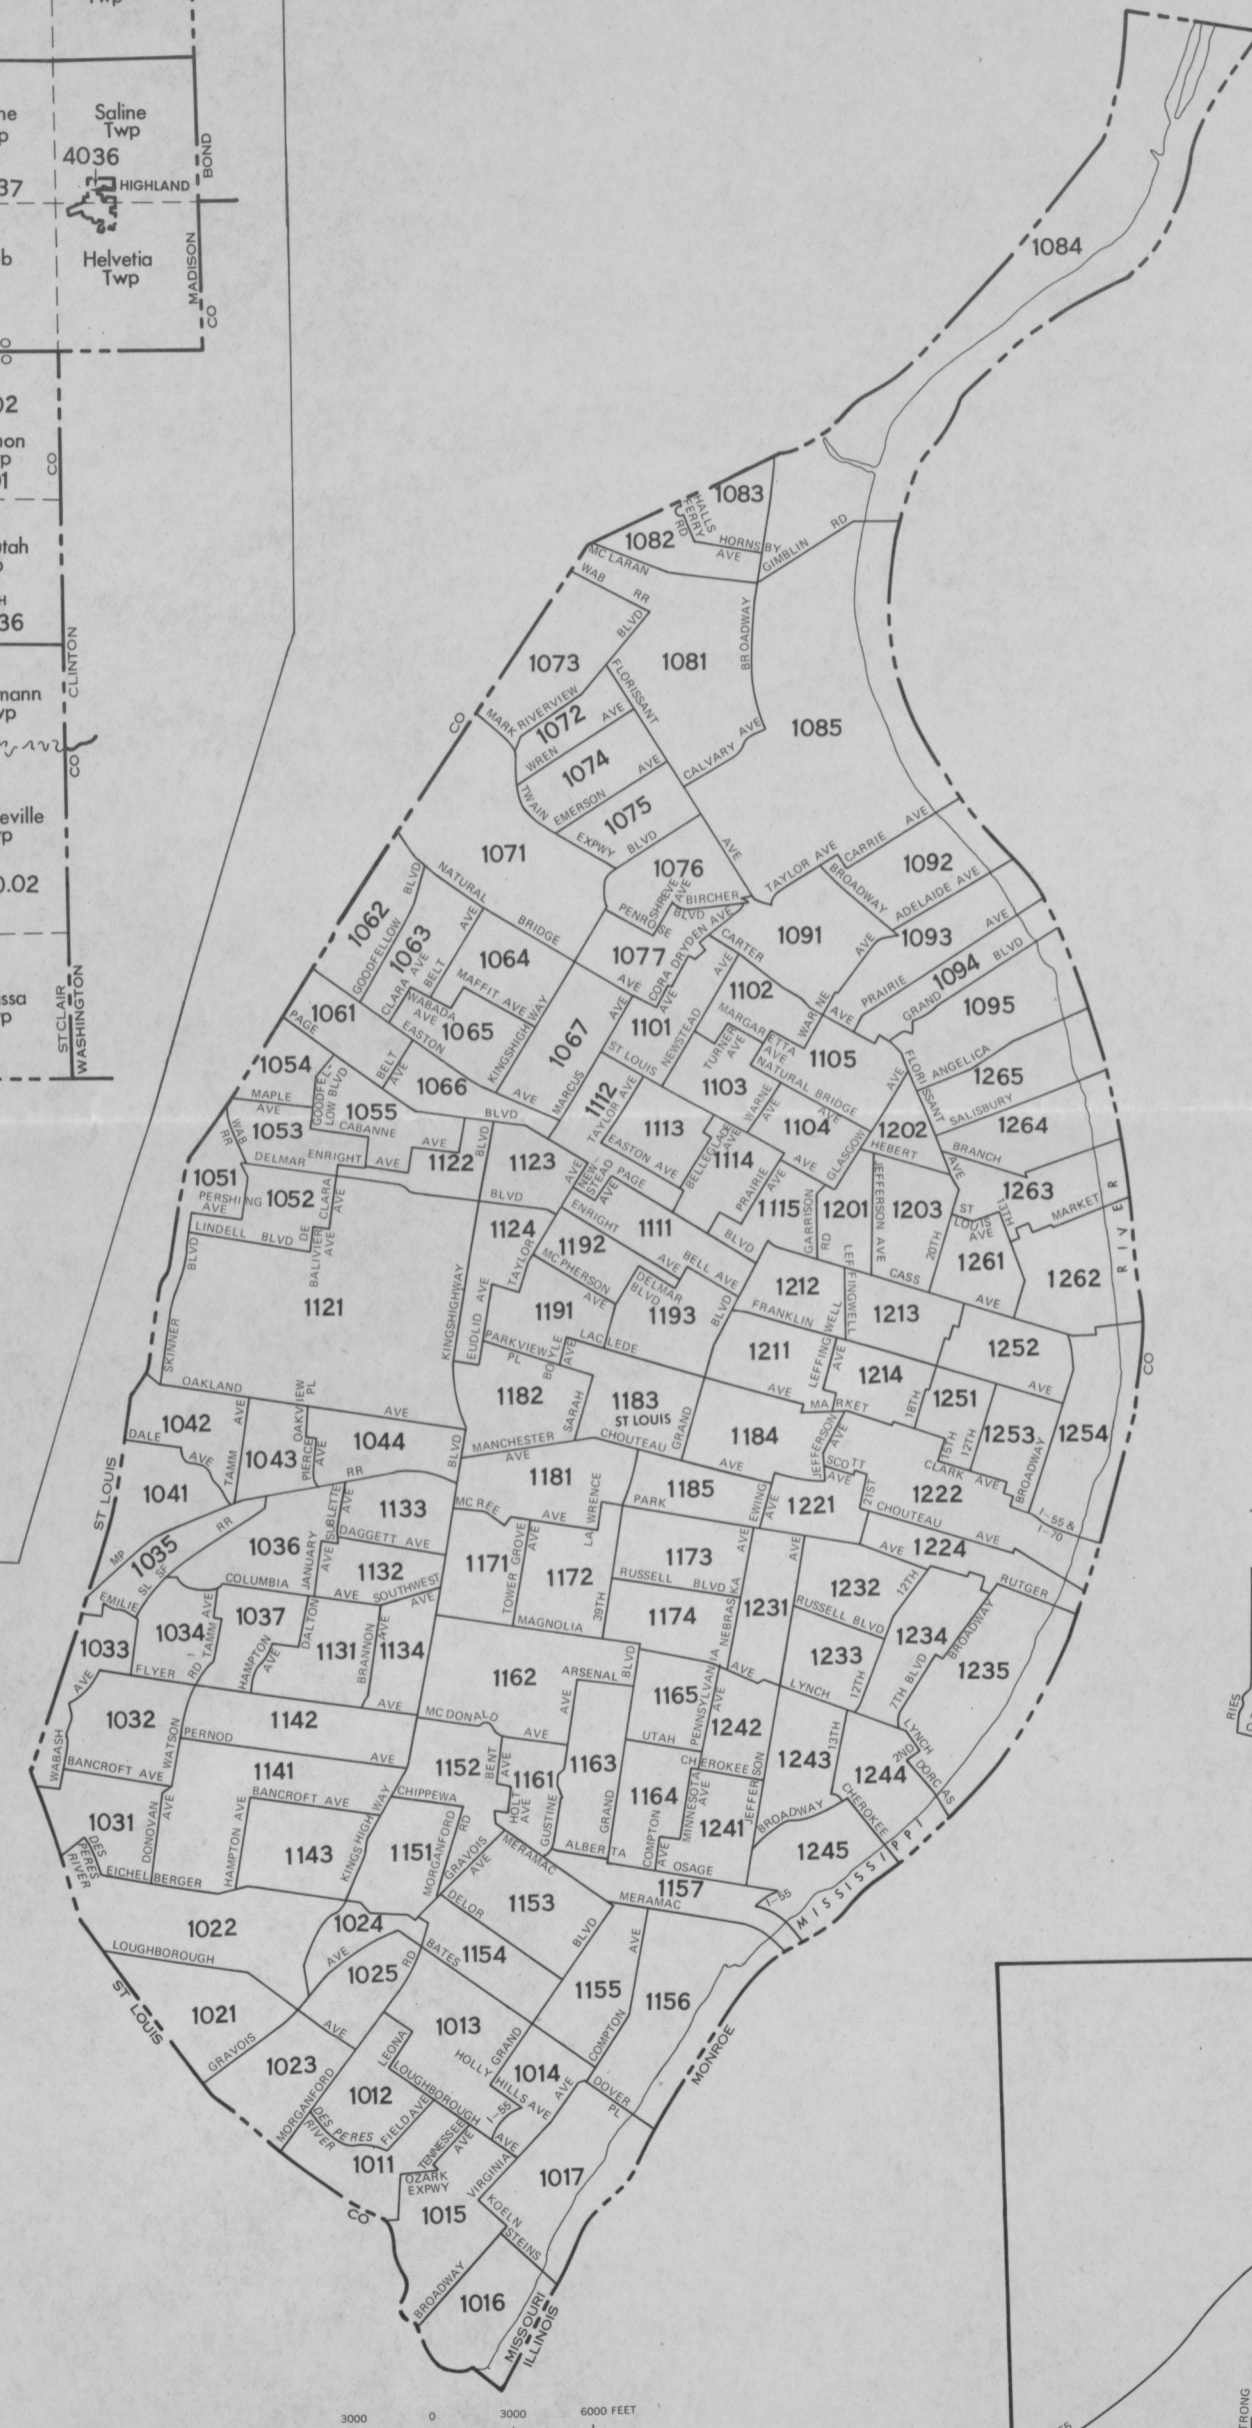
Twp
ne
p
Saline Twp
4036
HIGHLAND
BOND
37
b
Helvetia Twp
MADISON CO
02
non
p
01
CO
otah
p
36
CLINTON
mann
vp
CO
eville
p
0.02
ST CLAIR
WASHINGTON
essa
p

1084
1083
HALLS FERRY RD
1082
HORNSBY AVE
GIMBLIN RD
MC LARAN
WAB RR
BLVD
BROADWAY
1073
FLORISSANT
1081
CO
MARK
RIVERVIEW
1072
AVE
WREN
1074
AVE
CALVARY AVE
1085
TWAIN
EMERSON
1075
EXPWY
BLVD
AVE
1071
1076
TAYLOR AVE
CARRIE AVE
1092
NATURAL
BLVD
SHREVE AVE
BIRCHER BLVD
BROADWAY
ADELAIDE AVE
1062
GOODFELLOW
1063
AVE
BELT
BRIDGE
PENROSE
DRYDEN AVE
CARTER
1091
AVE
1093
AVE
1064
1077
CORA AVE
AVE
PRAIRIE
1094
GRAND
BLVD
CLARA
MAFFIT AVE
AVE
1102
1095
1061
WABADA AVE
1065
KINGSHIGHWAY
1067
AVE
1101
MARGARETTA AVE
WARNE
AVE
PAGE
EASTON
ST LOUIS
NEWSTEAD
TURNER AVE
1105
FLORISSANT
ANGELICA
1054
BELT AVE
1066
MARCUS
1112
TAYLOR AVE
1103
NATURAL BRIDGE AVE
AVE
1265
GOODFELLOW BLVD
MAPLE AVE
1055
AVE
BLVD
WARNE AVE
SALISBURY
CABANNE
AVE
1113
1104
1202
1264
1053
WAB RR
1122
BLVD
1123
EASTON AVE
BELLEGLADE AVE
1114
GLASGOW
HEBERT
BRANCH
DELMAR
ENRIGHT
AVE
AVE
NEWSTEAD AVE
PAGE
AVE
JEFFERSON AVE
AVE
1051
PERSHING AVE
1052
CLARA AVE
BLVD
PRAIRIE AVE
1115
1201
1203
ST LOUIS AVE
13TH
1263
MARKET
DE BALIVIERE AVE
ENRIGHT
1111
GARRISON RD
LEFFINGWELL
LINDELL BLVD
1124
1192
BELL AVE
BLVD
20TH
1261
1262
BLVD
TAYLOR
MC PHERSON
AVE
DELMAR BLVD
AVE
CASS
RIVER
1121
EUCLID AVE
1191
1193
BLVD
1212
FRANKLIN
1213
AVE
KINGSHIGHWAY
SKINNER
AVE
LACLEDE
1252
CO
PARKVIEW PL
BOYLE AVE
1211
LEFFINGWELL AVE
1214
AVE
OAKLAND
OAKVIEW PL
AVE
1182
SARAH
1183
ST LOUIS
GRAND
AVE
MARKET
18TH
1251
1042
AVE
1044
BLVD
MANCHESTER
CHOUTEAU
1184
JEFFERSON AVE
15TH
17TH
1253
BROADWAY
1254
DALE
AVE
TAMM
1043
PIERCE AVE
RR
AVE
1181
LAWRENCE
AVE
SCOTT AVE
21ST
CLARK AVE
ST LOUIS
1041
SUBLETTE AVE
1133
MC REE
1185
PARK
EWING AVE
1221
1222
I-55 & I-70
RR
1036
JANUARY AVE
DAGGETT AVE
AVE
CHOUTEAU
AVE
MP
1035
1132
1171
TOWER GROVE AVE
1172
1173
AVE
AVE
1224
SL SF
COLUMBIA
AVE
SOUTHWEST AVE
RUSSELL
BLVD
AVE
1232
12TH
RUTGER
EMILIE
1037
DALTON
1231
RUSSELL BLVD
1033
1034
TAMM AVE
HAMPTON AVE
1131
BRANNON AVE
1134
MAGNOLIA
39TH
1174
NEBRASKA
1233
1234
BROADWAY
AVE
FLYER
RD
AVE
1162
ARSENAL
BLVD
1165
PENNSYLVANIA AVE
AVE
LYNCH
12TH
7TH BLVD
1235
1032
PERNOD
1142
MC DONALD
AVE
AVE
UTAH
1242
13TH
LYNCH
WABASH
WATSON
AVE
1152
BENT AVE
1163
CHEROKEE
1243
2ND
BANCROFT AVE
1141
CHIPPEWA
1161
HOLT AVE
GUSTINE
MINNESOTA AVE
JEFFERSON
1244
DORCAS
1031
BANCROFT AVE
KINGSHIGHWAY
MORGANFORD RD
1164
BROADWAY
CHEROKEE
DONOVAN AVE
1143
1151
GRAVOIS AVE
MERAMAC
GRAND
COMPTON AVE
1241
DES PERES RIVER
HAMPTON AVE
ALBERTA
OSAGE
1245
EICHELBERGER
DELOR
1153
1157
MERAMAC
I-55
MISSISSIPPI
1022
1024
BLVD
AVE
BATES
1154
LOUGHBOROUGH
AVE
1025
RD
1155
1156
ST LOUIS
1021
1013
COMPTON
MONROE
GRAVOIS
AVE
LEONA
GRAND
1023
HOLLY HILLS AVE
1014
AVE
DOVER PL
1012
LOUGHBOROUGH
MORGANFORD
FIELD AVE
I-55
DES PERES RIVER
AVE
1011
TENNESSEE AVE
VIRGINIA
1017
OZARK EXPWY
CO
1015
KOELN
STEINS
BROADWAY
1016
MISSOURI
ILLINOIS
3000 0 3000 6000 FEET
RIES
TRONG